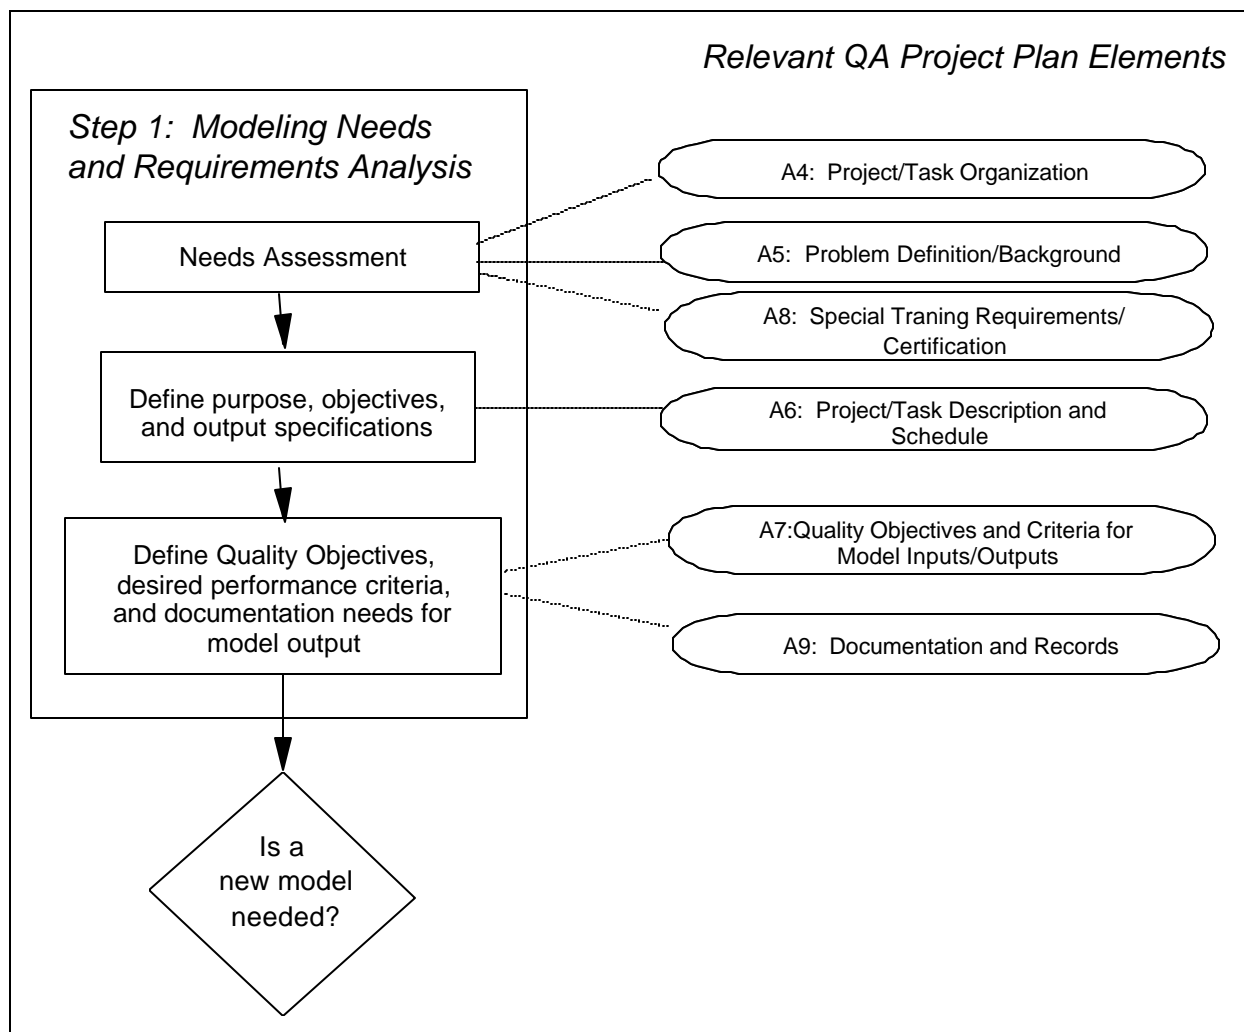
Relevant QA Project Plan Elements

Step 1: Modeling Needs and Requirements Analysis

Needs Assessment

Define purpose, objectives, and output specifications

Define Quality Objectives, desired performance criteria, and documentation needs for model output

Is a new model needed?

A4: Project/Task Organization

A5: Problem Definition/Background

A8: Special Traning Requirements/ Certification

A6: Project/Task Description and Schedule

A7:Quality Objectives and Criteria for Model Inputs/Outputs

A9: Documentation and Records